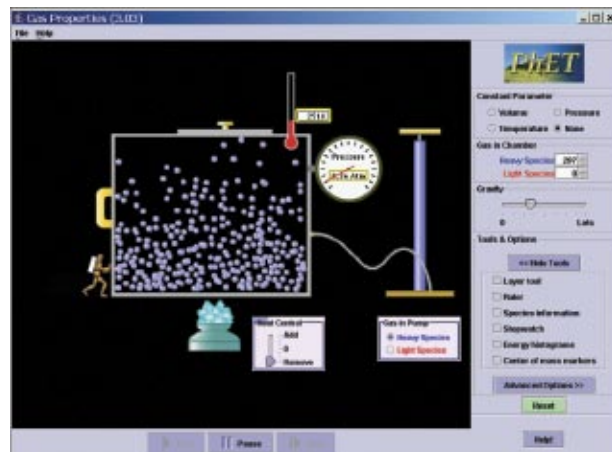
Gas Properties (3.00)

File Help

PhET

Constant Parameter

Volume

Pressure

Temperature

None

Gas in Chamber

Heavy Species 297

Light Species 0

Gravity

0

Lots

Tools & Options

<< Hide Tools

Layer tool

Ruler

Species information

Stopwatch

Energy histograms

Center of mass markers

Advanced Options >>

Reset

Help!

Pressure

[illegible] Atm

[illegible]

Heat Control

Add

0

Remove

Gas in Pump

Heavy Species

Light Species

Pause